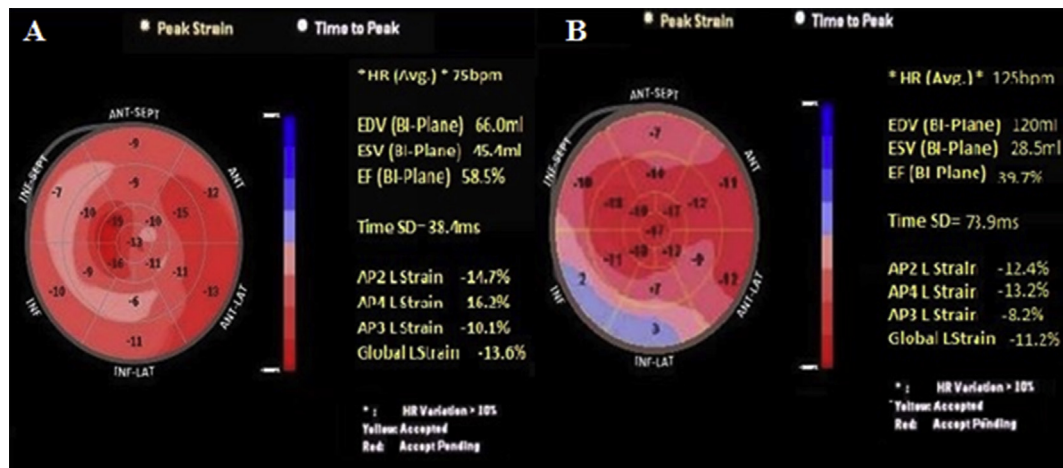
A

Peak Strain
Time to Peak

ANT-SEPT
ANT
INF-SEPT
INF
INF-LAT
ANT-LAT

-9
-7
-9
-12
-10
-15
-10
-15
-13
-9
-16
-11
-11
-10
-6
-13
-11

*HR (Avg.) * 75bpm

EDV (Bi-Plane) 66.0ml
ESV (Bi-Plane) 45.4ml
EF (Bi-Plane) 58.5%

Time SD= 38.4ms

AP2 L Strain -14.7%
AP4 L Strain 16.2%
AP3 L Strain -10.1%
Global LStrain -13.6%

* : HR Variation > 10%
Yellow: Accepted
Red: Accept Pending

B

Peak Strain
Time to Peak

ANT-SEPT
ANT
INF-SEPT
INF
INF-LAT
ANT-LAT

-7
-10
-10
-11
-18
-19
-17
-12
-17
-11
-18
-12
-9
-12
2
-7
3

* HR (Avg.)* 125bpm

EDV (Bi-Plane) 120ml
ESV (Bi-Plane) 28.5ml
EF (Bi Plane) 39.7%

Time SD= 73.9ms

AP2 L Strair -12.4%
AP4 L Strair -13.2%
AP3 L Strair -8.2%
Global LStrain -11.2%

* : HR Variation > 10%
Yellow: Accepted
Red: Accept Pending